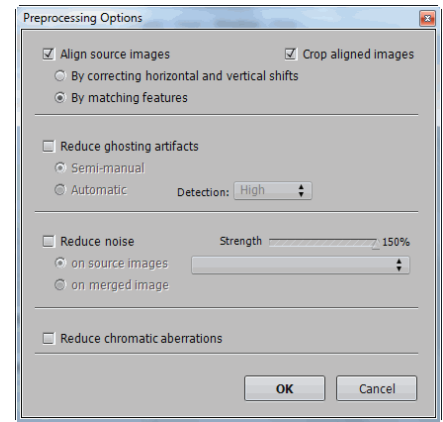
Preprocessing Options

Align source images
Crop aligned images
By correcting horizontal and vertical shifts
By matching features

Reduce ghosting artifacts
Semi-manual
Automatic
Detection: High

Reduce noise
Strength
150%
on source images
on merged image

Reduce chromatic aberrations

OK
Cancel